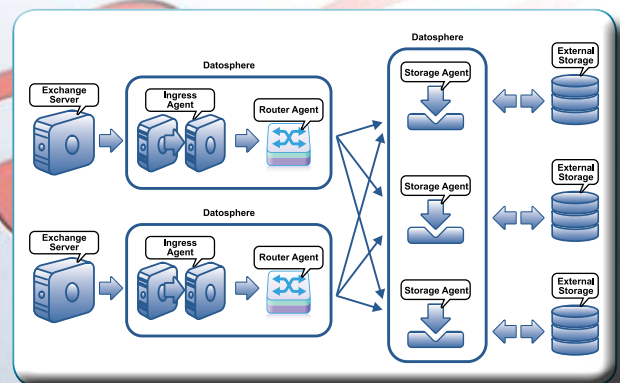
Datosphere

Exchange Server

Ingress Agent

Router Agent

Datosphere

Exchange Server

Ingress Agent

Router Agent

Datosphere

Storage Agent

Storage Agent

Storage Agent

External Storage

External Storage

External Storage